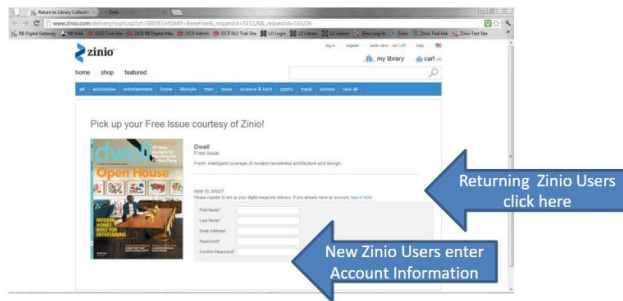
Return to Library Collectio
www.zinio.com/delivery/login.jsp?sf=

zinio

log in | register | safe view: on | off | help

my library

cart

home shop featured

art automotive entertainment home lifestyle men news science & tech sports travel women view all

Pick up your Free Issue courtesy of Zinio!

dwell

Open House

Dwell
Free Issue

Fresh, intelligent coverage of modern residential architecture and design

New to zinio?
Please register to set up your digital magazine delivery. If you already have an account, sign in here

First Name*
Last Name*
Email Address
Password*
Confirm Password*

Returning Zinio Users click here

New Zinio Users enter Account Information